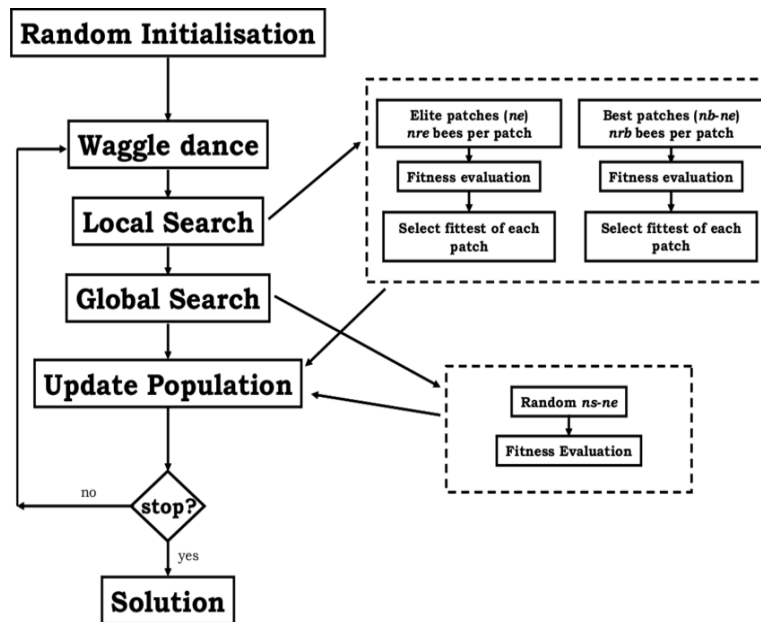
Random Initialisation

Waggle dance

Local Search

Elite patches (*ne*) *nre* bees per patch

Fitness evaluation

Select fittest of each patch

Best patches (*nb-ne*) *nrb* bees per patch

Fitness evaluation

Select fittest of each patch

Global Search

Update Population

Random *ns-ne*

Fitness Evaluation

no

stop?

yes

Solution